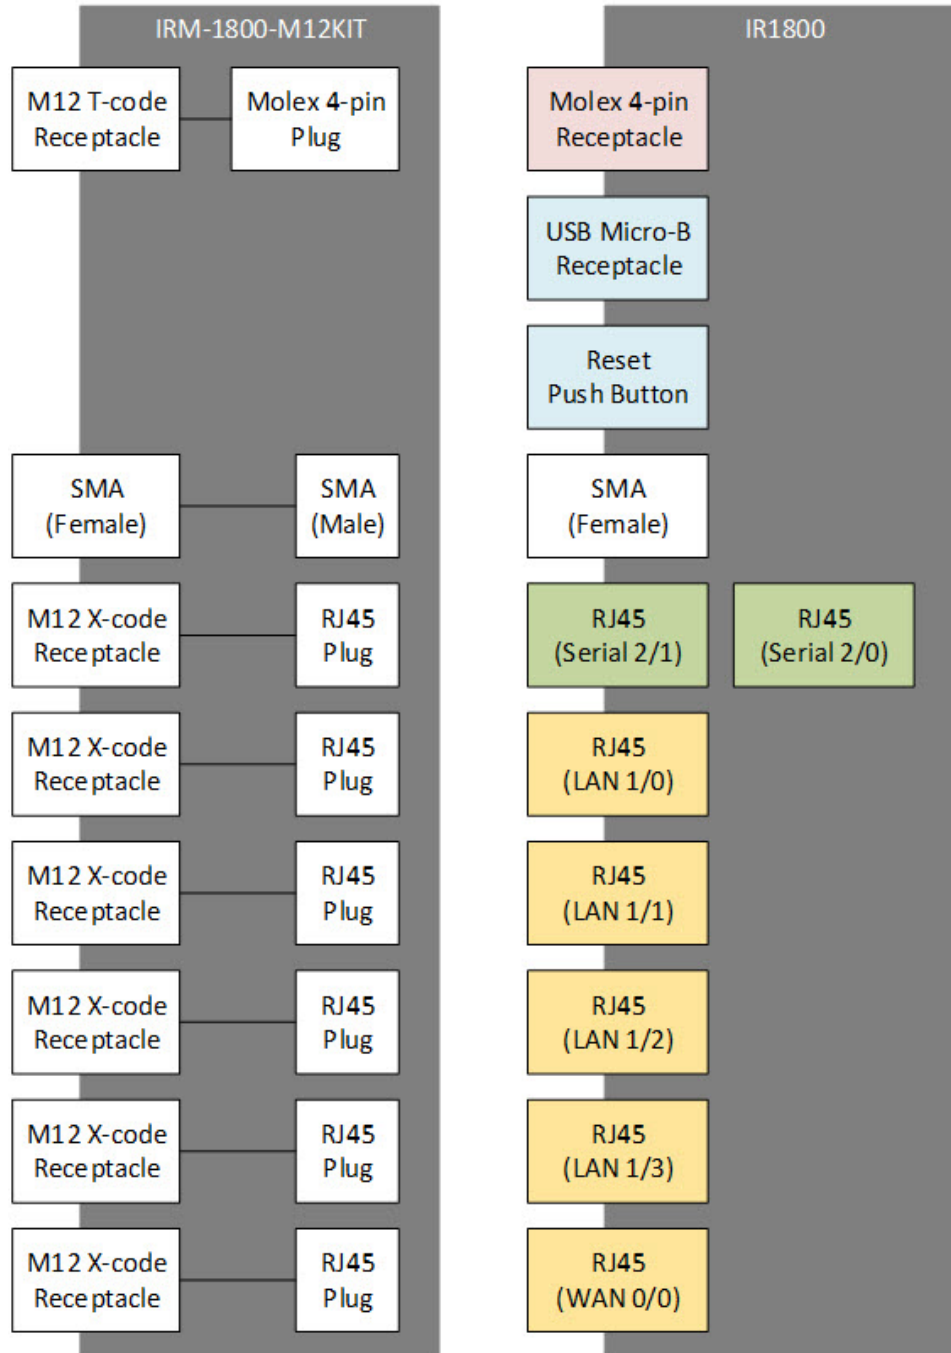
IRM-1800-M12KIT

M12 T-code Receptacle

Molex 4-pin Plug

SMA (Female)

SMA (Male)

M12 X-code Receptacle

RJ45 Plug

M12 X-code Receptacle

RJ45 Plug

M12 X-code Receptacle

RJ45 Plug

M12 X-code Receptacle

RJ45 Plug

M12 X-code Receptacle

RJ45 Plug

M12 X-code Receptacle

RJ45 Plug

IR1800

Molex 4-pin Receptacle

USB Micro-B Receptacle

Reset Push Button

SMA (Female)

RJ45 (Serial 2/1)

RJ45 (Serial 2/0)

RJ45 (LAN 1/0)

RJ45 (LAN 1/1)

RJ45 (LAN 1/2)

RJ45 (LAN 1/3)

RJ45 (WAN 0/0)